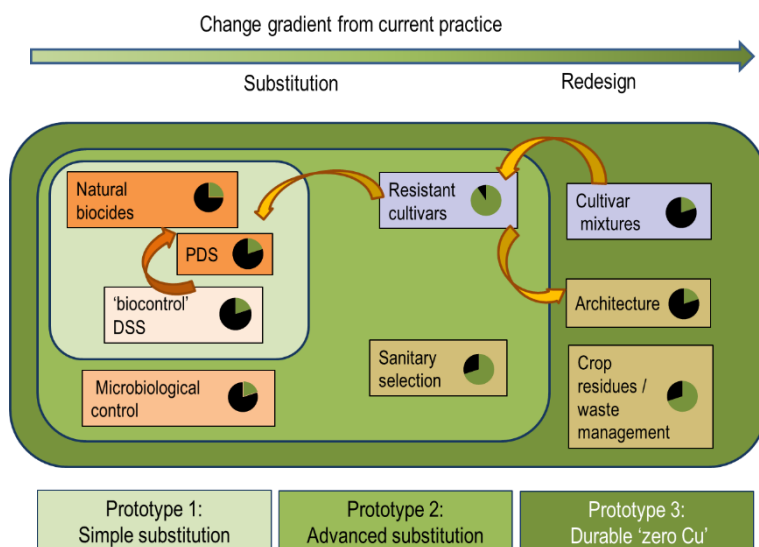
Change gradient from current practice

Substitution

Redesign

Natural biocides

PDS

'biocontrol' DSS

Microbiological control

Resistant cultivars

Sanitary selection

Cultivar mixtures

Architecture

Crop residues / waste management

Prototype 1: Simple substitution

Prototype 2: Advanced substitution

Prototype 3: Durable 'zero Cu'